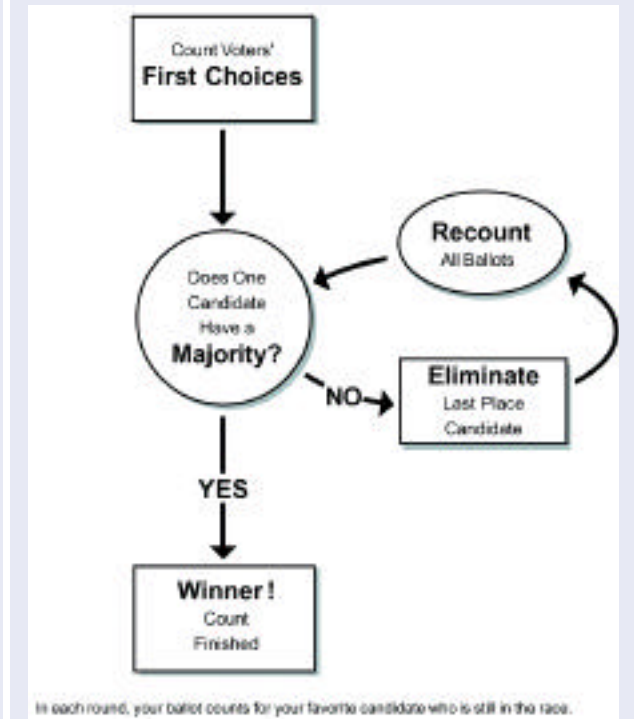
Count Voters'
First Choices

Does One Candidate Have a Majority?

Recount
All Ballots

NO

Eliminate
Last Place Candidate

YES

Winner!
Count Finished

In each round, your ballot counts for your favorite candidate who is still in the race.